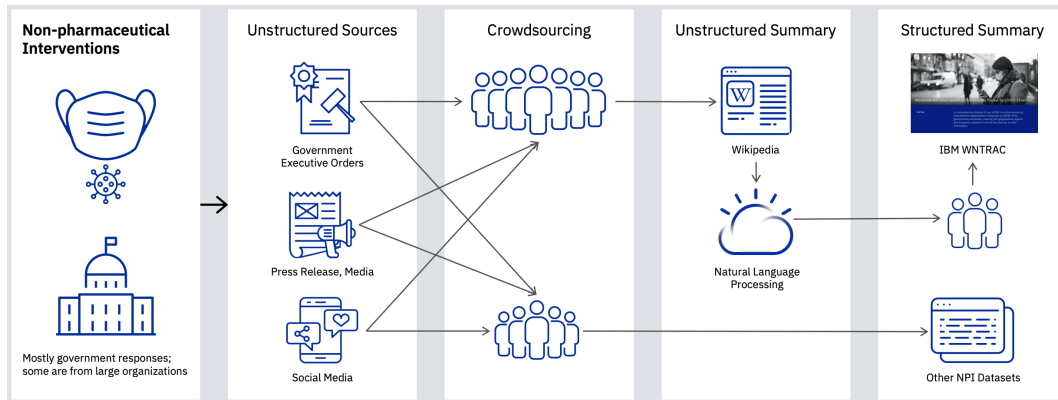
Non-pharmaceutical Interventions

Mostly government responses; some are from large organizations

Unstructured Sources

Government Executive Orders

Press Release, Media

Social Media

Crowdsourcing

Unstructured Summary

W

Wikipedia

Natural Language Processing

Structured Summary

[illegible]

IBM WNTRAC

Other NPI Datasets